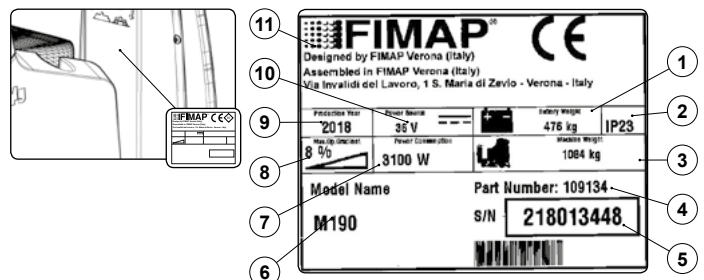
FIMAP CE

11

FIMAP®
Designed by FIMAP Verona (Italy)
Assembled in FIMAP Verona (Italy)
Via Invalidi del Lavoro, 1 S. Maria di Zevio - Verona - Italy

10

1

Production Year
2018

9

Power Source
36 V

Battery Weight
476 kg

IP23

2

Max.Up Gradient
8 %

8

Power Consumption
3100 W

Machine Weight
1084 kg

3

Model Name

7

Part Number: 109134

4

M190

S/N 218013448

5

6